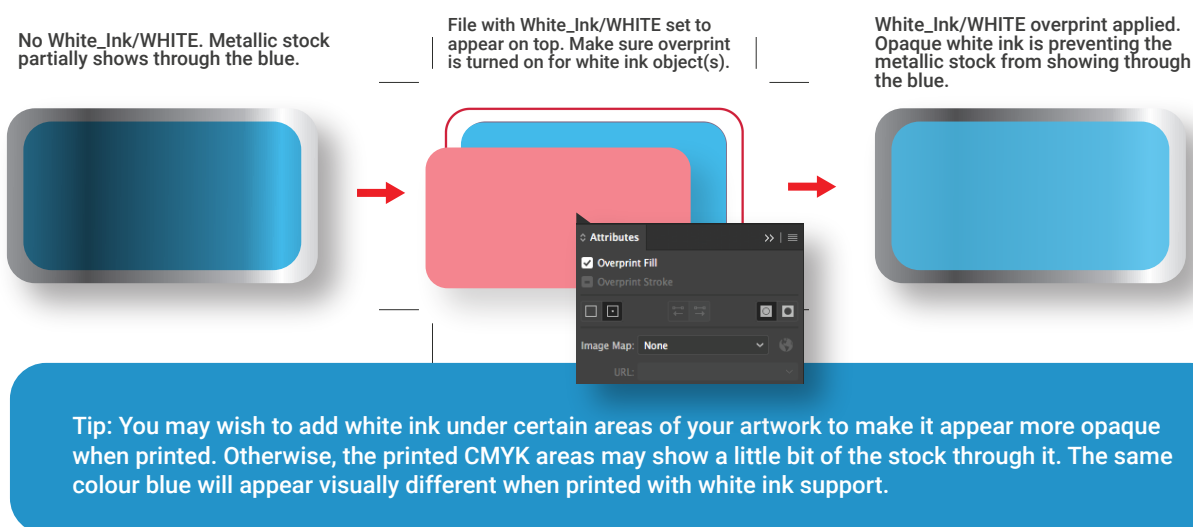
No White_Ink/WHITE. Metallic stock partially shows through the blue.

File with White_Ink/WHITE set to appear on top. Make sure overprint is turned on for white ink object(s).

White_Ink/WHITE overprint applied. Opaque white ink is preventing the metallic stock from showing through the blue.

Attributes

Overprint Fill

Overprint Stroke

Image Map: None

URL:

Tip: You may wish to add white ink under certain areas of your artwork to make it appear more opaque when printed. Otherwise, the printed CMYK areas may show a little bit of the stock through it. The same colour blue will appear visually different when printed with white ink support.